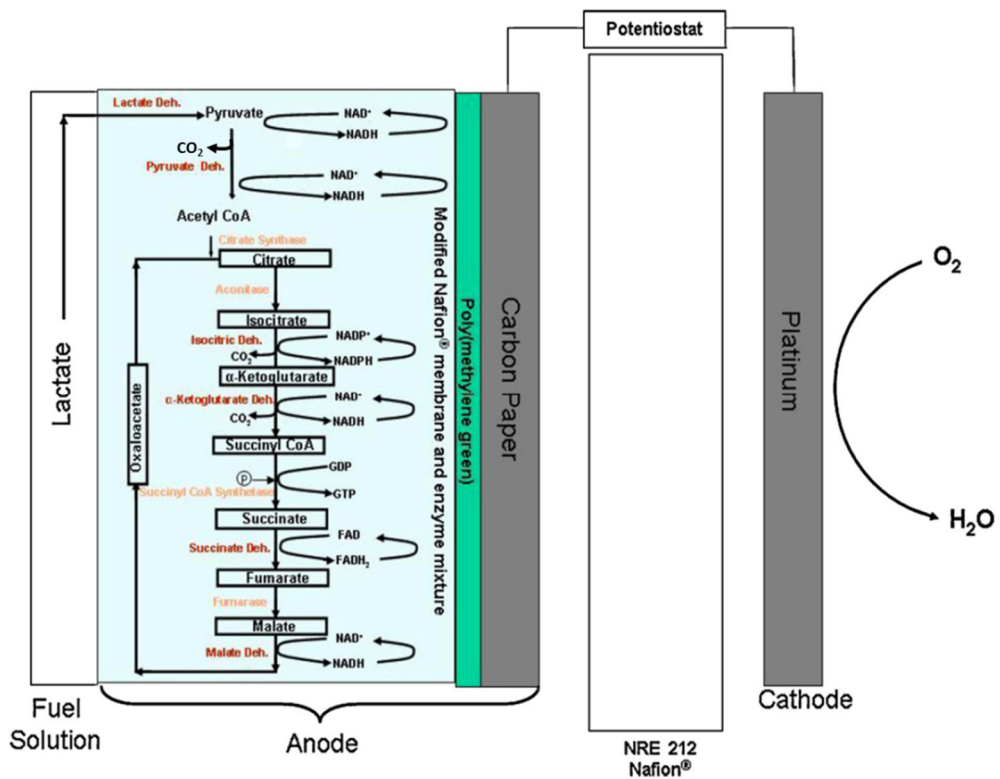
Potentiostat

Lactate

Lactate Deh.

Pyruvate

NAD⁺

NADH

$CO_2$

Pyruvate Deh.

NAD⁺

NADH

Acetyl CoA

Citrate Synthase

Citrate

Aconitase

Isocitrate

Isocitric Deh.

NADP⁺

$CO_2$

NADPH

α-Ketoglutarate

α-Ketoglutarate Deh.

NAD⁺

$CO_2$

NADH

Succinyl CoA

Ⓟ

GDP

Succinyl CoA Synthetase

GTP

Succinate

Succinate Deh.

FAD

$FADH_2$

Fumarate

Fumarase

Malate

Malate Deh.

NAD⁺

NADH

Oxaloacetate

Modified Nafion® membrane and enzyme mixture

Poly(methylene green)

Carbon Paper

Platinum

$O_2$

$H_2O$

Fuel Solution

Anode

NRE 212 Nafion®

Cathode